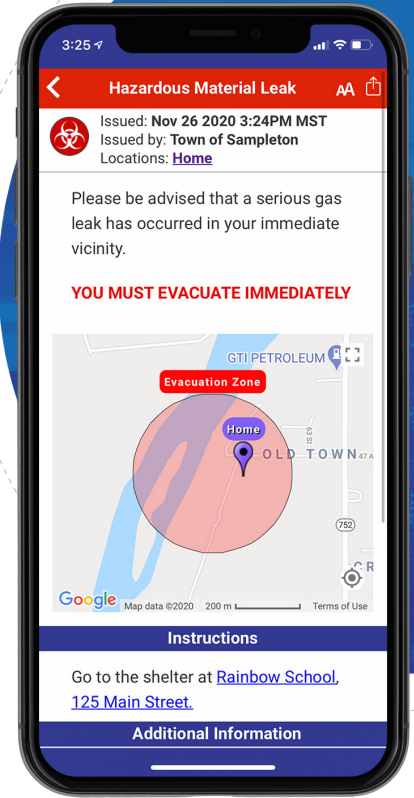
3:25

Hazardous Material Leak

AA

Issued: Nov 26 2020 3:24PM MST
Issued by: Town of Sampleton
Locations: Home

Please be advised that a serious gas leak has occurred in your immediate vicinity.

YOU MUST EVACUATE IMMEDIATELY

GTI PETROLEUM

Evacuation Zone

Home

OLD TOWN

63 St

47 A

752

CR

Google Map data ©2020 200 m Terms of Use

Instructions

Go to the shelter at Rainbow School, 125 Main Street.

Additional Information